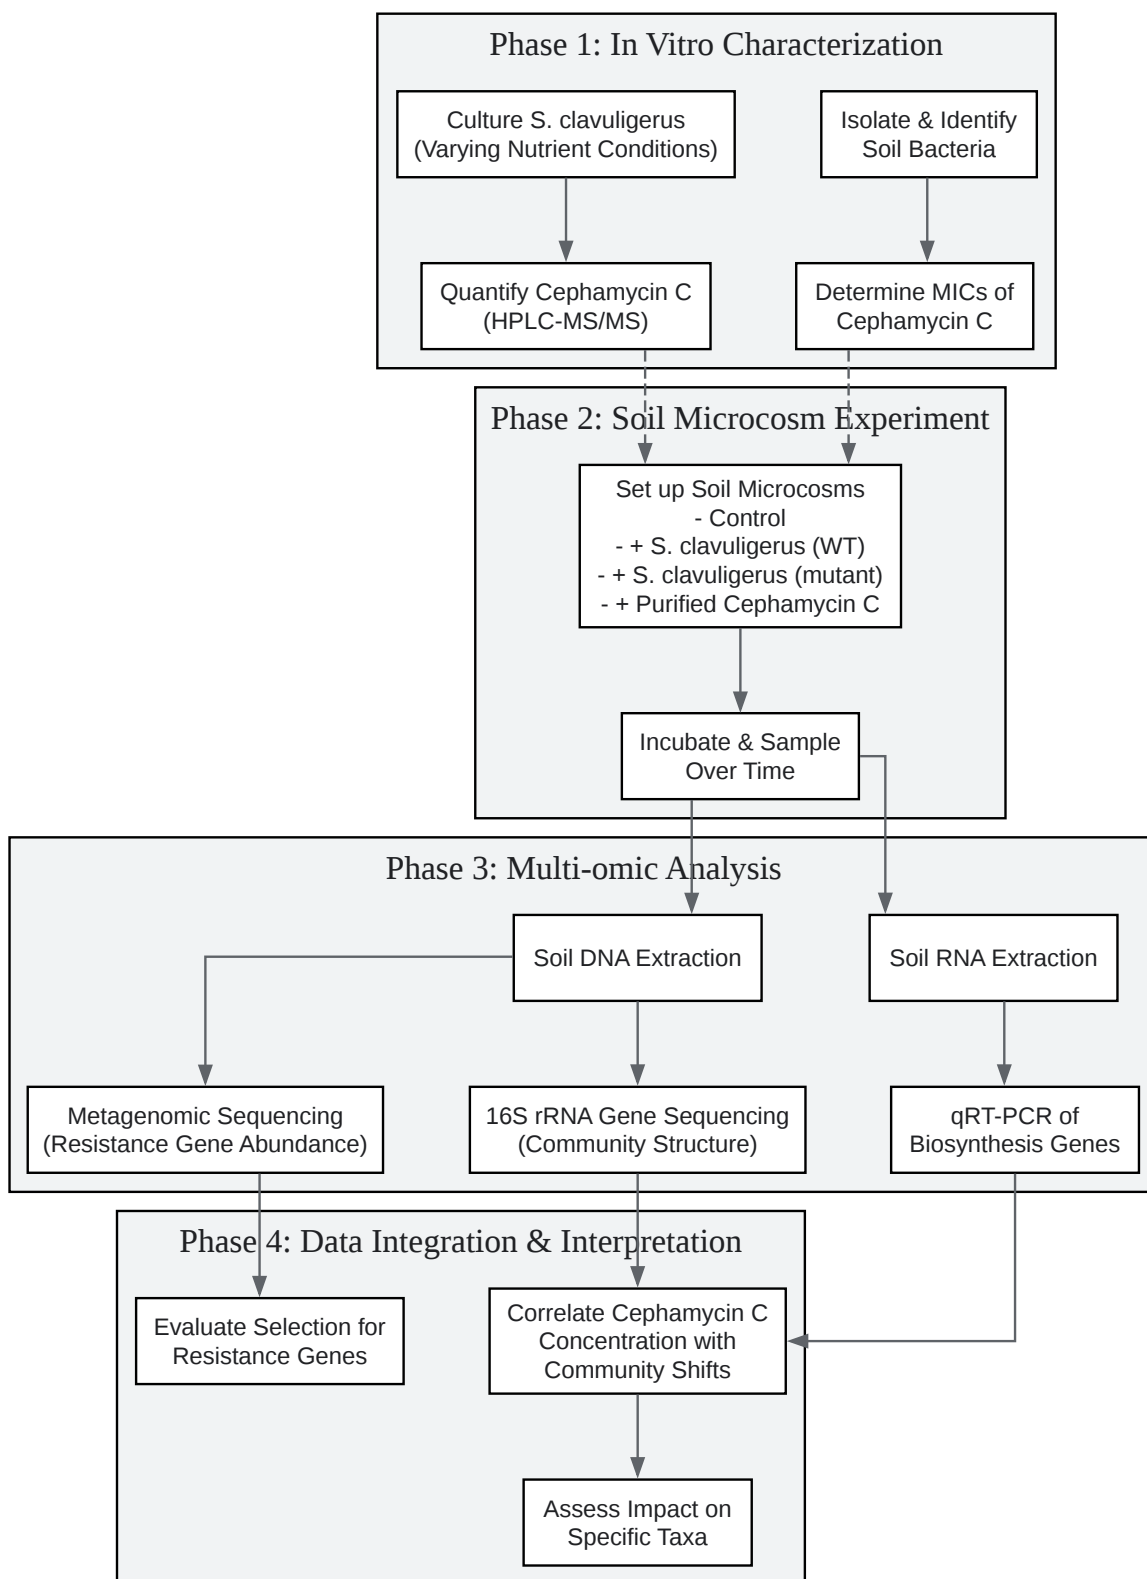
Phase 1: In Vitro Characterization

Culture S. clavuligerus (Varying Nutrient Conditions)

Isolate & Identify Soil Bacteria

Quantify Cephamycin C (HPLC-MS/MS)

Determine MICs of Cephamycin C

Phase 2: Soil Microcosm Experiment

Set up Soil Microcosms
- Control
- + S. clavuligerus (WT)
- + S. clavuligerus (mutant)
- + Purified Cephamycin C

Incubate & Sample Over Time

Phase 3: Multi-omic Analysis

Soil DNA Extraction

Soil RNA Extraction

Metagenomic Sequencing (Resistance Gene Abundance)

16S rRNA Gene Sequencing (Community Structure)

qRT-PCR of Biosynthesis Genes

Phase 4: Data Integration & Interpretation

Evaluate Selection for Resistance Genes

Correlate Cephamycin C Concentration with Community Shifts

Assess Impact on Specific Taxa